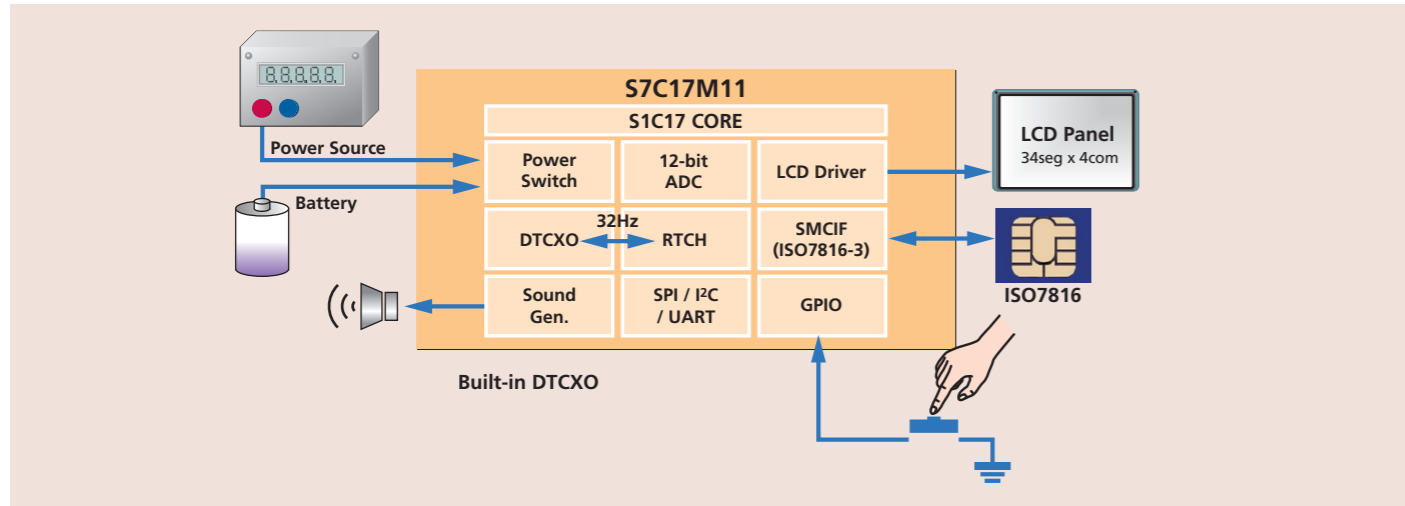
8.8.8.8.8.8.

Power Source

Battery

S7C17M11

S1C17 CORE

Power Switch

12-bit ADC

LCD Driver

DTCXO

32Hz

RTCH

SMCIF (ISO7816-3)

Sound Gen.

SPI / I$^2$C / UART

GPIO

LCD Panel
34seg x 4com

ISO7816

Built-in DTCXO